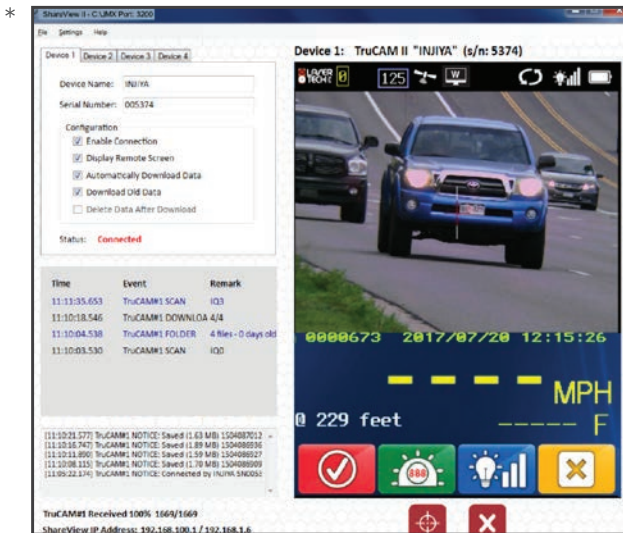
*

ShareView II - C:\JMX Port: 3200

File Settings Help

Device 1 | Device 2 | Device 3 | Device 4

Device Name: INJIYA

Serial Number: 005374

Configuration

Enable Connection

Display Remote Screen

Automatically Download Data

Download Old Data

Delete Data After Download

Status: Connected

| Time | Event | Remark |
|---|---|---|
| 11:11:35.653 | TruCAM#1 SCAN | IQ3 |
| 11:10:18.546 | TruCAM#1 DOWNLOA 4/4 | |
| 11:10:04.538 | TruCAM#1 FOLDER | 4 files - 0 days old |
| 11:10:03.530 | TruCAM#1 SCAN | IQ0 |

[11:10:21.577] TruCAM#1 NOTICE: Saved (1.63 MB) 1504087012
[11:10:16.747] TruCAM#1 NOTICE: Saved (1.89 MB) 1504086936
[11:10:11.890] TruCAM#1 NOTICE: Saved (1.59 MB) 1504086927
[11:10:08.115] TruCAM#1 NOTICE: Saved (1.70 MB) 1504086909
[11:05:22.174] TruCAM#1 NOTICE: Connected to INJIYA SN0053

TruCAM#1 Received 100% 1669/1669

ShareView IP Address: 192.168.100.1 / 192.168.1.6

Device 1: TruCAM II "INJIYA" (s/n: 5374)

LASER TECH

125

00000673 2017/07/20 12:15:26

- - - - MPH

@ 229 feet ----- F

888